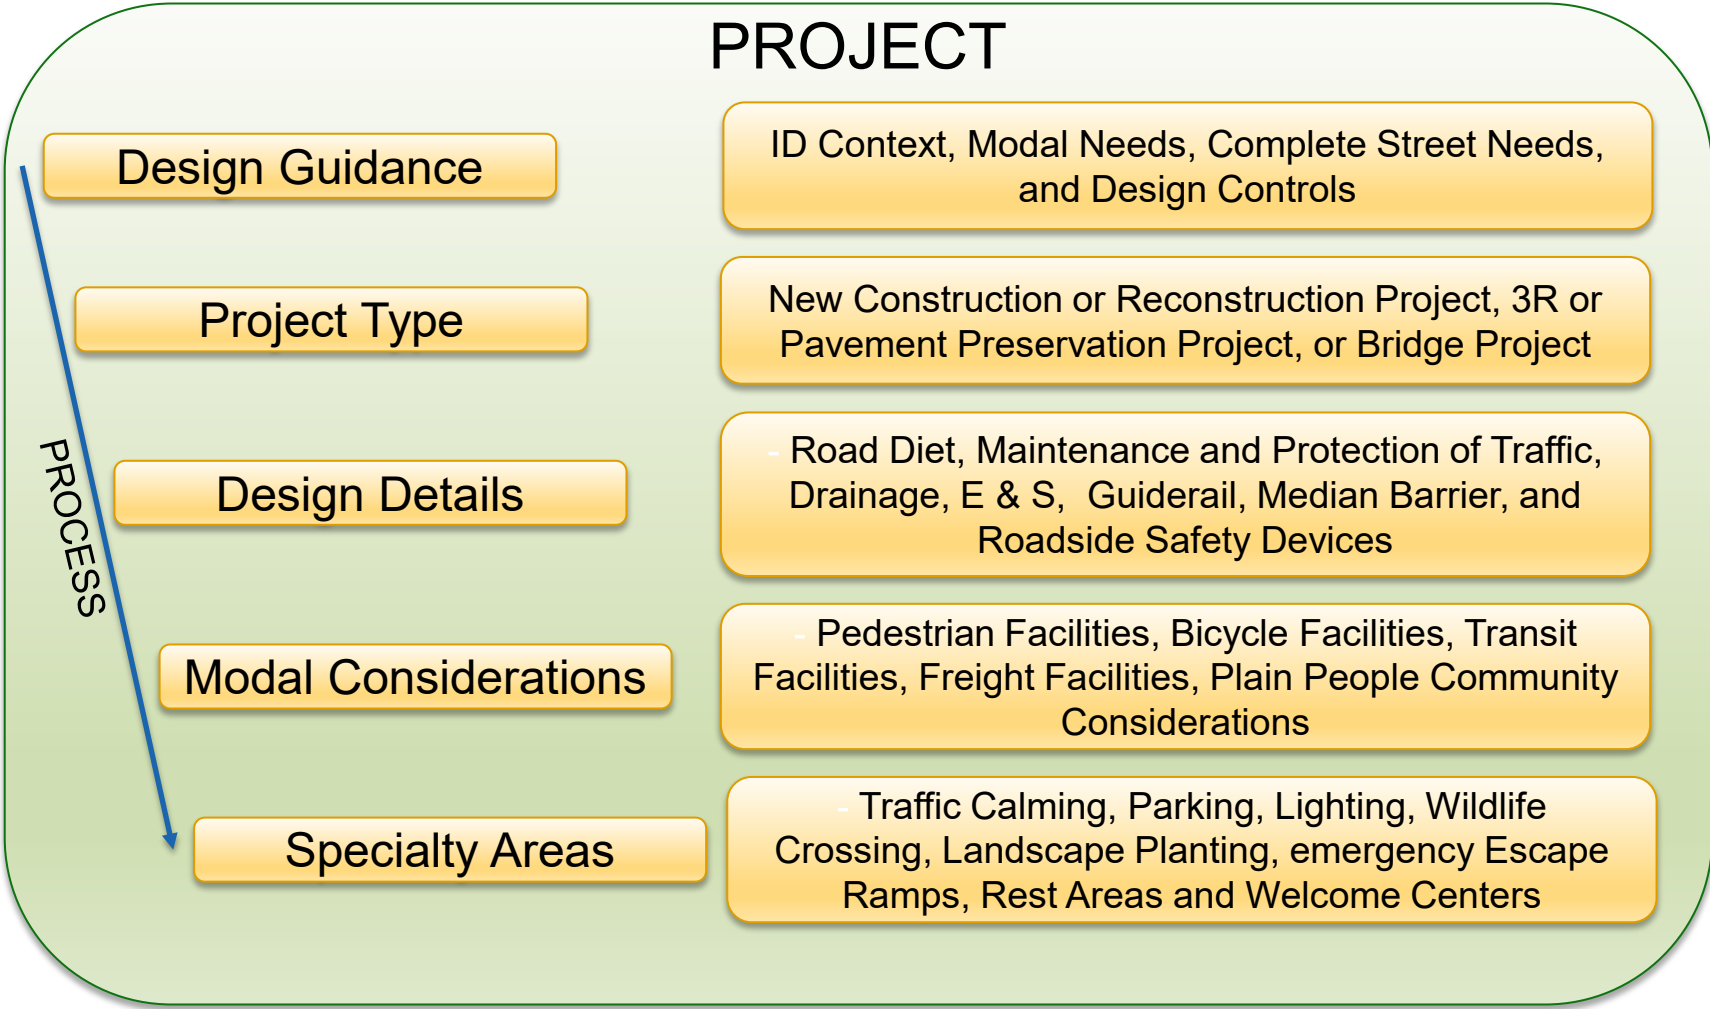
PROJECT

Design Guidance

ID Context, Modal Needs, Complete Street Needs, and Design Controls

Project Type

New Construction or Reconstruction Project, 3R or Pavement Preservation Project, or Bridge Project

PROCESS

Design Details

- Road Diet, Maintenance and Protection of Traffic, Drainage, E & S, Guiderail, Median Barrier, and Roadside Safety Devices

Modal Considerations

- Pedestrian Facilities, Bicycle Facilities, Transit Facilities, Freight Facilities, Plain People Community Considerations

Specialty Areas

- Traffic Calming, Parking, Lighting, Wildlife Crossing, Landscape Planting, emergency Escape Ramps, Rest Areas and Welcome Centers